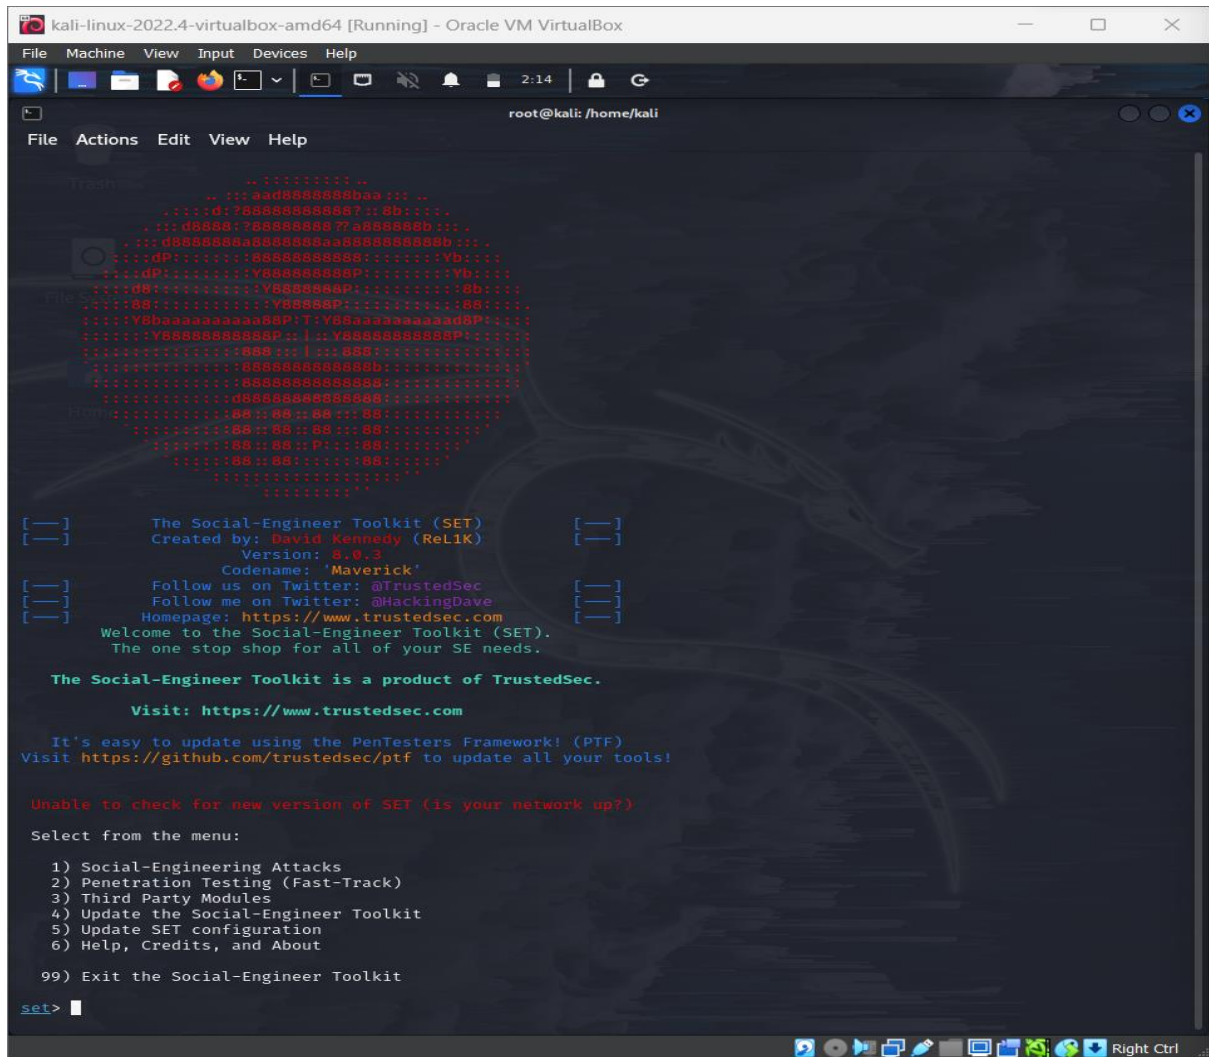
kali-linux-2022.4-virtualbox-amd64 [Running] - Oracle VM VirtualBox

File Machine View Input Devices Help

2:14

root@kali: /home/kali

File Actions Edit View Help

[—] The Social-Engineer Toolkit (SET) [—]
[—] Created by: David Kennedy (ReL1K) [—]
Version: 8.0.3
Codename: 'Maverick'
[—] Follow us on Twitter: @TrustedSec [—]
[—] Follow me on Twitter: @HackingDave [—]
[—] Homepage: https://www.trustedsec.com [—]
Welcome to the Social-Engineer Toolkit (SET).
The one stop shop for all of your SE needs.

The Social-Engineer Toolkit is a product of TrustedSec.

Visit: https://www.trustedsec.com

It's easy to update using the PenTesters Framework! (PTF)
Visit https://github.com/trustedsec/ptf to update all your tools!

Unable to check for new version of SET (is your network up?)

Select from the menu:

1) Social-Engineering Attacks
2) Penetration Testing (Fast-Track)
3) Third Party Modules
4) Update the Social-Engineer Toolkit
5) Update SET configuration
6) Help, Credits, and About

99) Exit the Social-Engineer Toolkit

set>

Right Ctrl